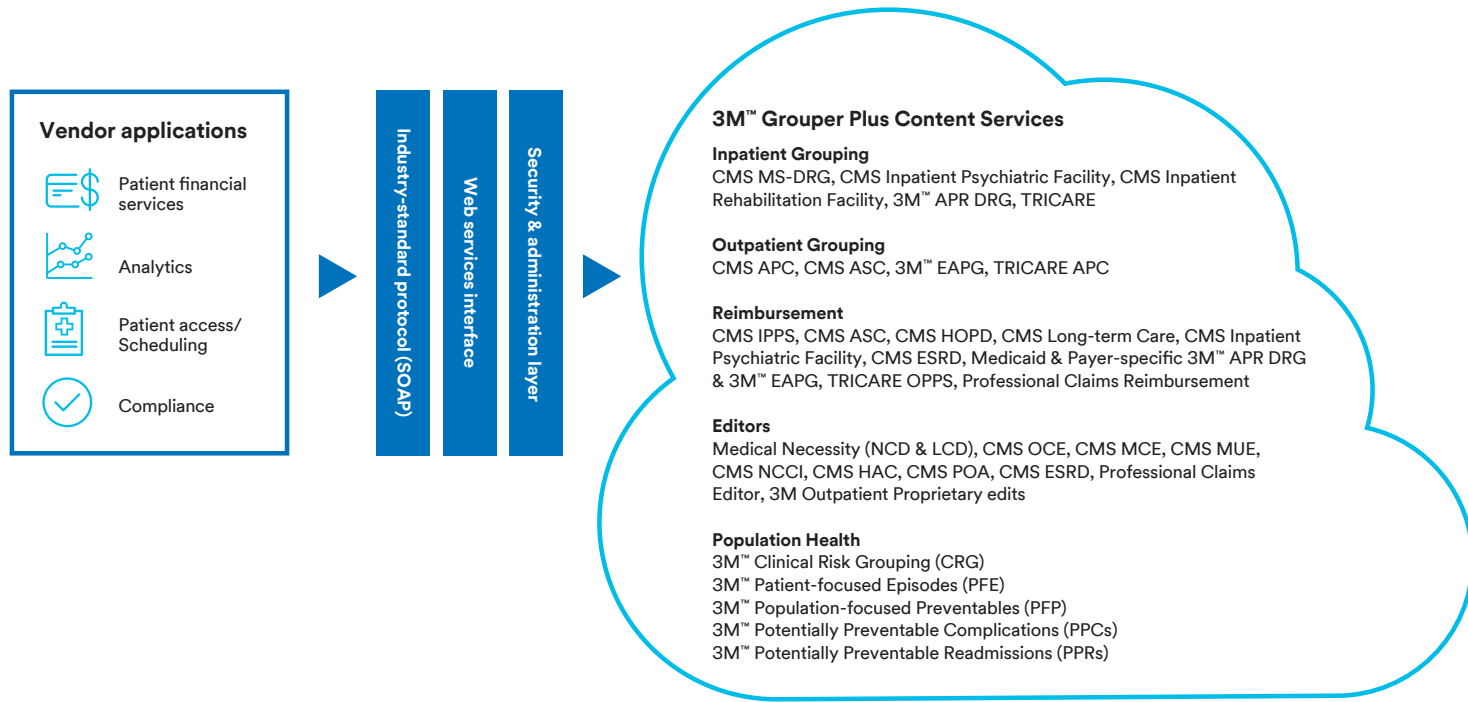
Vendor applications

Patient financial services

Analytics

Patient access/ Scheduling

Compliance

Industry-standard protocol (SOAP)

Web services interface

Security & administration layer

3M™ Grouper Plus Content Services

Inpatient Grouping
CMS MS-DRG, CMS Inpatient Psychiatric Facility, CMS Inpatient Rehabilitation Facility, 3M™ APR DRG, TRICARE

Outpatient Grouping
CMS APC, CMS ASC, 3M™ EAPG, TRICARE APC

Reimbursement
CMS IPPS, CMS ASC, CMS HOPD, CMS Long-term Care, CMS Inpatient Psychiatric Facility, CMS ESRD, Medicaid & Payer-specific 3M™ APR DRG & 3M™ EAPG, TRICARE OPPS, Professional Claims Reimbursement

Editors
Medical Necessity (NCD & LCD), CMS OCE, CMS MCE, CMS MUE, CMS NCCI, CMS HAC, CMS POA, CMS ESRD, Professional Claims Editor, 3M Outpatient Proprietary edits

Population Health
3M™ Clinical Risk Grouping (CRG)
3M™ Patient-focused Episodes (PFE)
3M™ Population-focused Preventables (PFP)
3M™ Potentially Preventable Complications (PPCs)
3M™ Potentially Preventable Readmissions (PPRs)